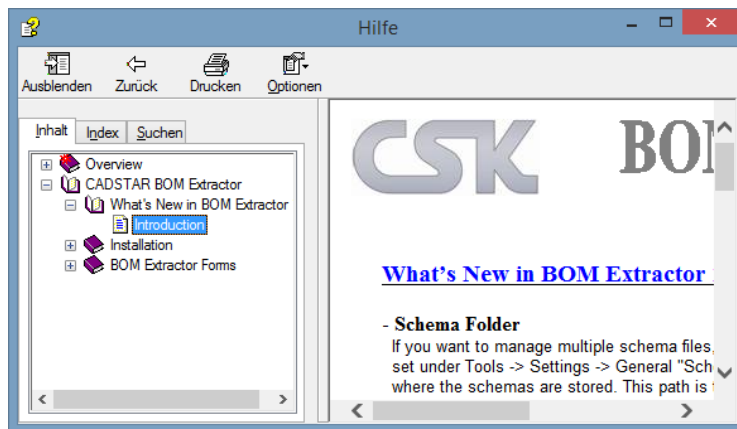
Hilfe

Ausblenden
Zurück
Drucken
Optionen

Inhalt
Index
Suchen

Overview
CADSTAR BOM Extractor
What's New in BOM Extractor
Introduction
Installation
BOM Extractor Forms

CSK
BOI

What's New in BOM Extractor

- Schema Folder
If you want to manage multiple schema files,
set under Tools -> Settings -> General "Sch
where the schemas are stored. This path is